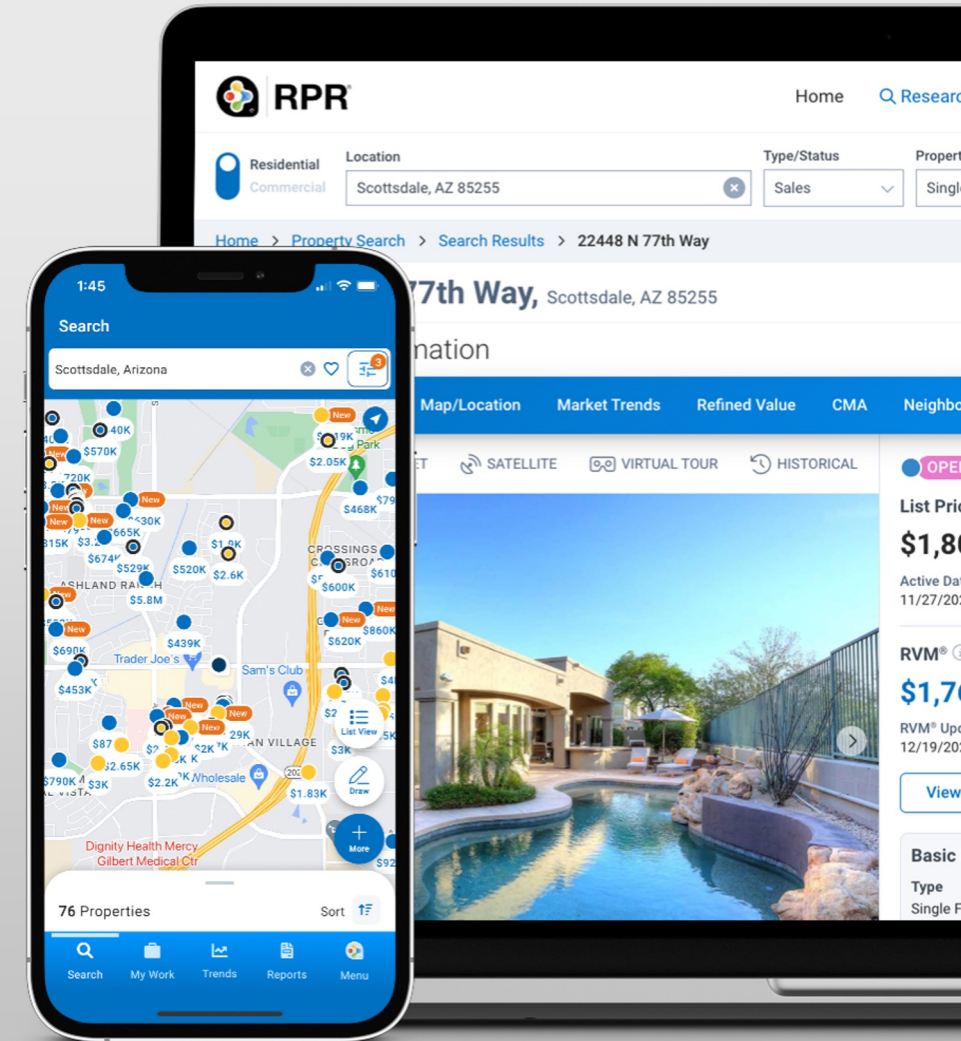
RPR

Home

Researc

Residential

Commercial

Location

Scottsdale, AZ 85255

Type/Status

Sales

Propert

Singl

Home > Property Search > Search Results > 22448 N 77th Way

77th Way, Scottsdale, AZ 85255

nation

Map/Location

Market Trends

Refined Value

CMA

Neighbo

SATELLITE

VIRTUAL TOUR

HISTORICAL

OPE

List Pric

$1,8

Active Dat

11/27/20

RVM®

$1,7

RVM® Upd

12/19/20

View

Basic

Type

Single F

1:45

Search

Scottsdale, Arizona

3

40K

$570K

720K

New

New

New

$630K

665K

815K

$3.

$674K

$529K

$520K

$1.9K

$2.6K

ASHLAND RANCH

$5.8M

$439K

$690K

New

Trader Joe's

Sam's Club

$453K

$468K

$79

$2.05K

$19K

Park

CROSSINGS

$600K

$610

$620K

$860K

New

New

$87

$2.65K

$2K

29K

New

New

AN VILLAGE

$3K

$2.2K

Wholesale

$790K

$3K

$1.83K

$2

$4

5K

List View

Draw

More

$92

Dignity Health Mercy Gilbert Medical Ctr

76 Properties

Sort

Search

My Work

Trends

Reports

Menu